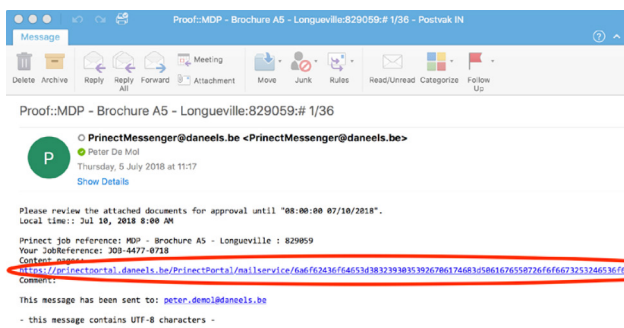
Proof::MDP - Brochure A5 - Longueville:829059:# 1/36 - Postvak IN

Message

Delete Archive Reply Reply All Forward Meeting Attachment Move Junk Rules Read/Unread Categorize Follow Up

Proof::MDP - Brochure A5 - Longueville:829059:# 1/36

P

PrinectMessenger@daneels.be <PrinectMessenger@daneels.be>

Peter De Mol

Thursday, 5 July 2018 at 11:17

Show Details

Please review the attached documents for approval until "08:00:00 07/10/2018".
Local time:: Jul 10, 2018 8:00 AM

Prinect job reference: MDP - Brochure A5 - Longueville : 829059
Your JobReference: JOB-4477-0718
Content pages:
https://prinectportal.daneels.be/PrinectPortal/mailservice/6a6f62436f64653d38323930353926706174683d5061676558726f6f6673253246536f
Comment:

This message has been sent to: peter.demol@daneels.be

- this message contains UTF-8 characters -